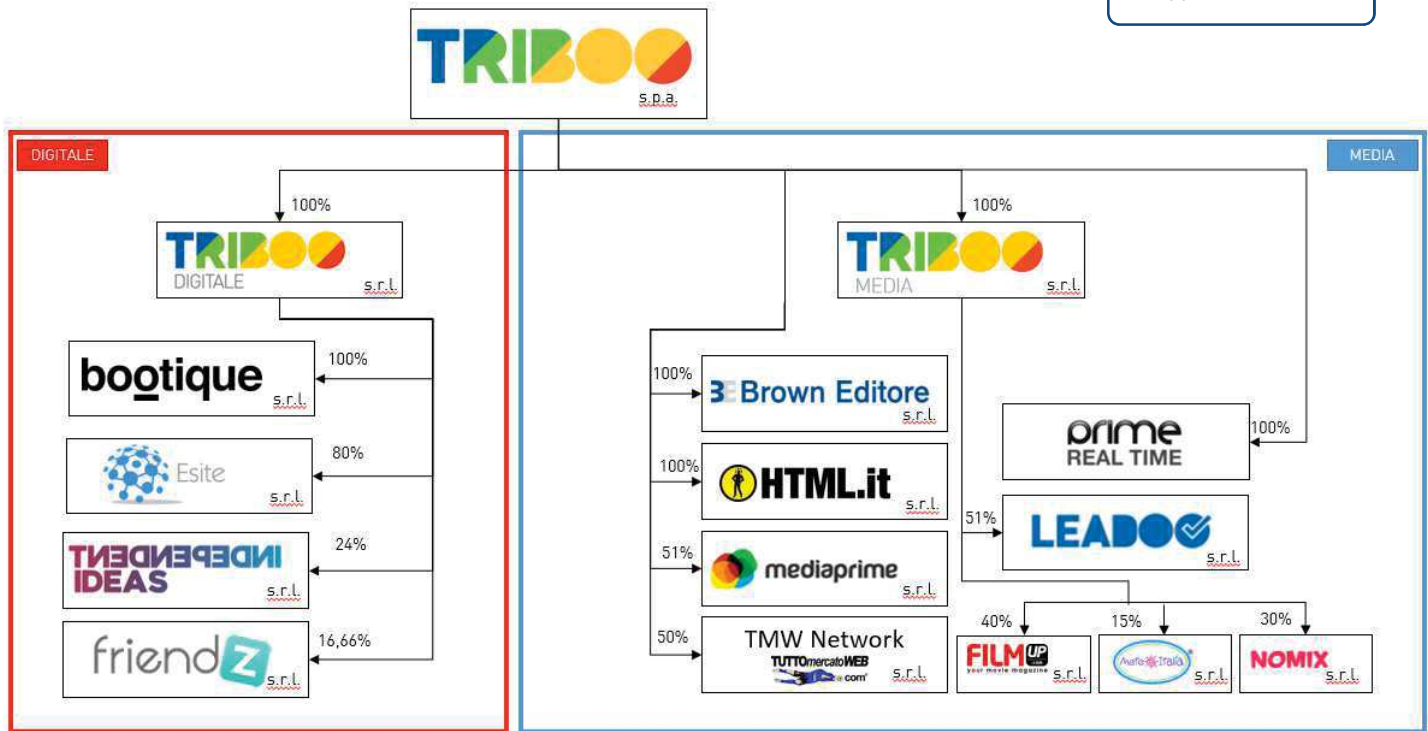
TRIBOO
s.p.a.

DIGITALE

100%

TRIBOO
DIGITALE
s.r.l.

bootique
s.r.l.
100%

Esite
s.r.l.
80%

INDEPENDENT IDEAS
s.r.l.
24%

friendz
s.r.l.
16,66%

MEDIA

100%

TRIBOO
MEDIA
s.r.l.

100%
Brown Editore
s.r.l.

100%
HTML.it
s.r.l.

51%
mediaprime
s.r.l.

50%
TMW Network
TUTTOmercatoWEB .com
s.r.l.

prime
REAL TIME
100%

51%
LEADOO
s.r.l.

40%
FILM UP
your movie magazine
s.r.l.

15%
Alfemminile Italia
s.r.l.

30%
NOMIX
s.r.l.